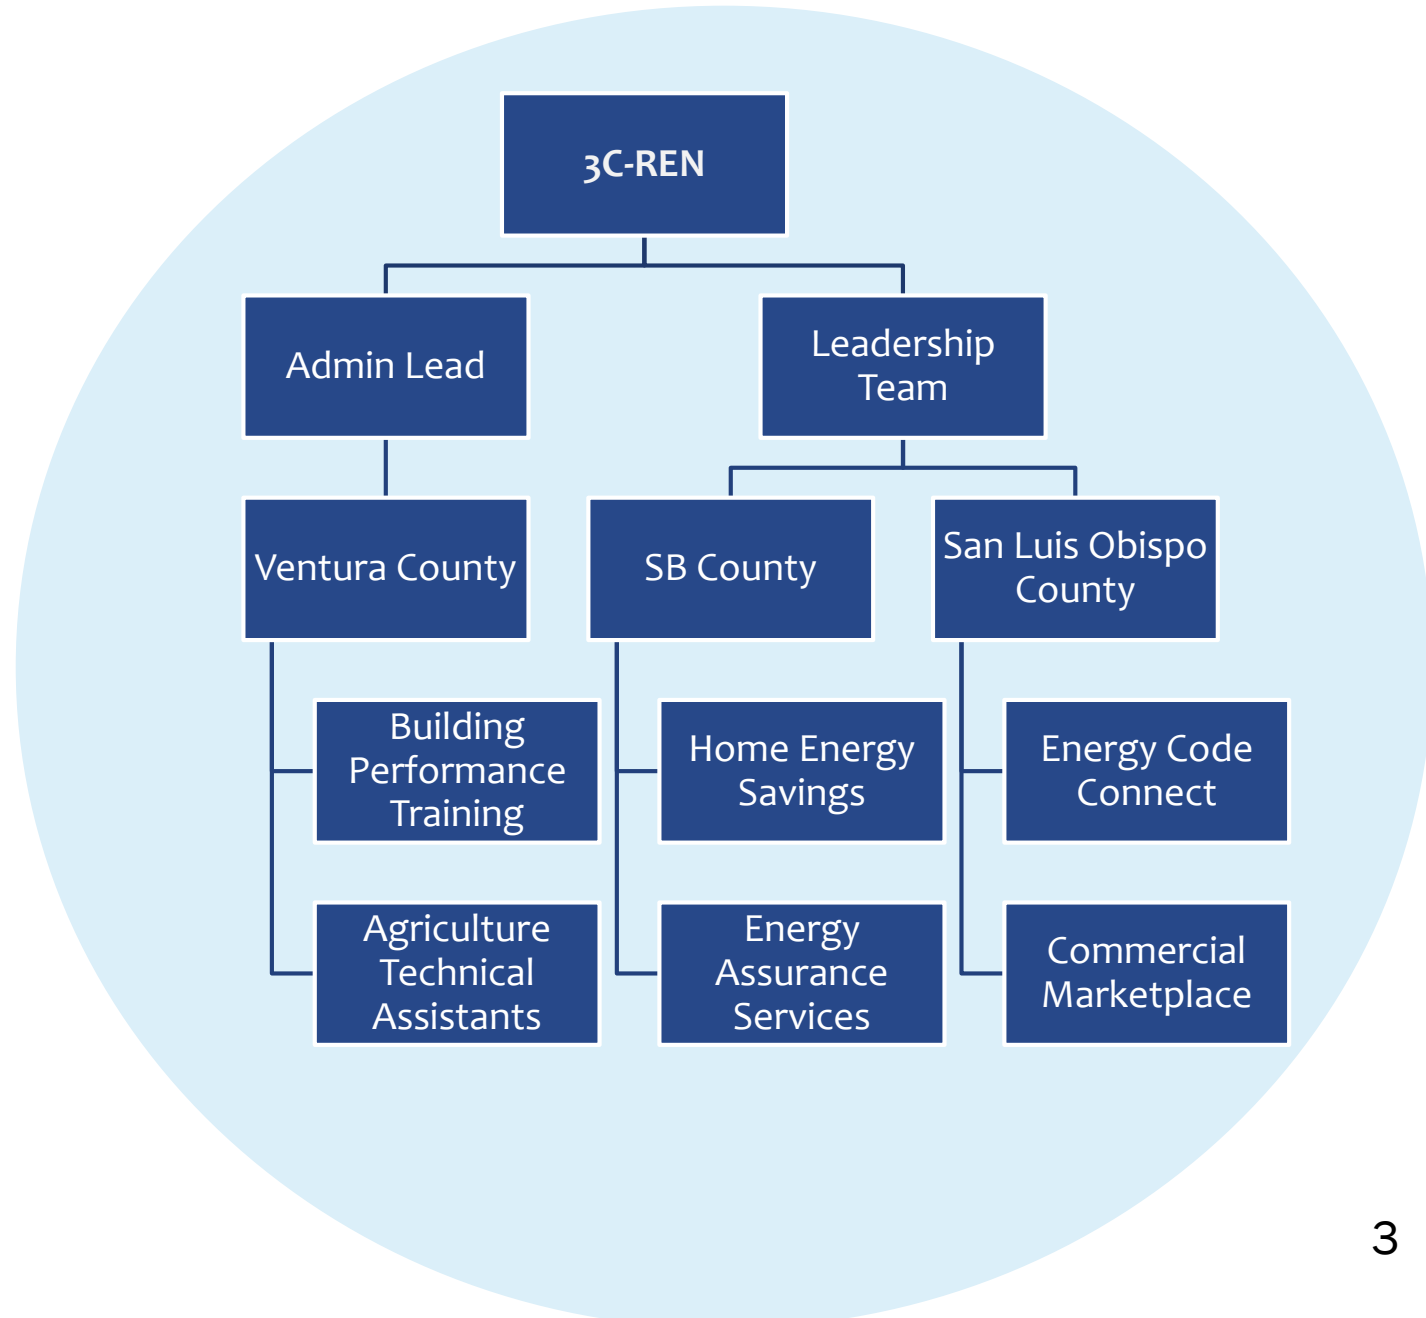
3C-REN

Admin Lead

Leadership Team

Ventura County

SB County

San Luis Obispo County

Building Performance Training

Agriculture Technical Assistants

Home Energy Savings

Energy Assurance Services

Energy Code Connect

Commercial Marketplace

3